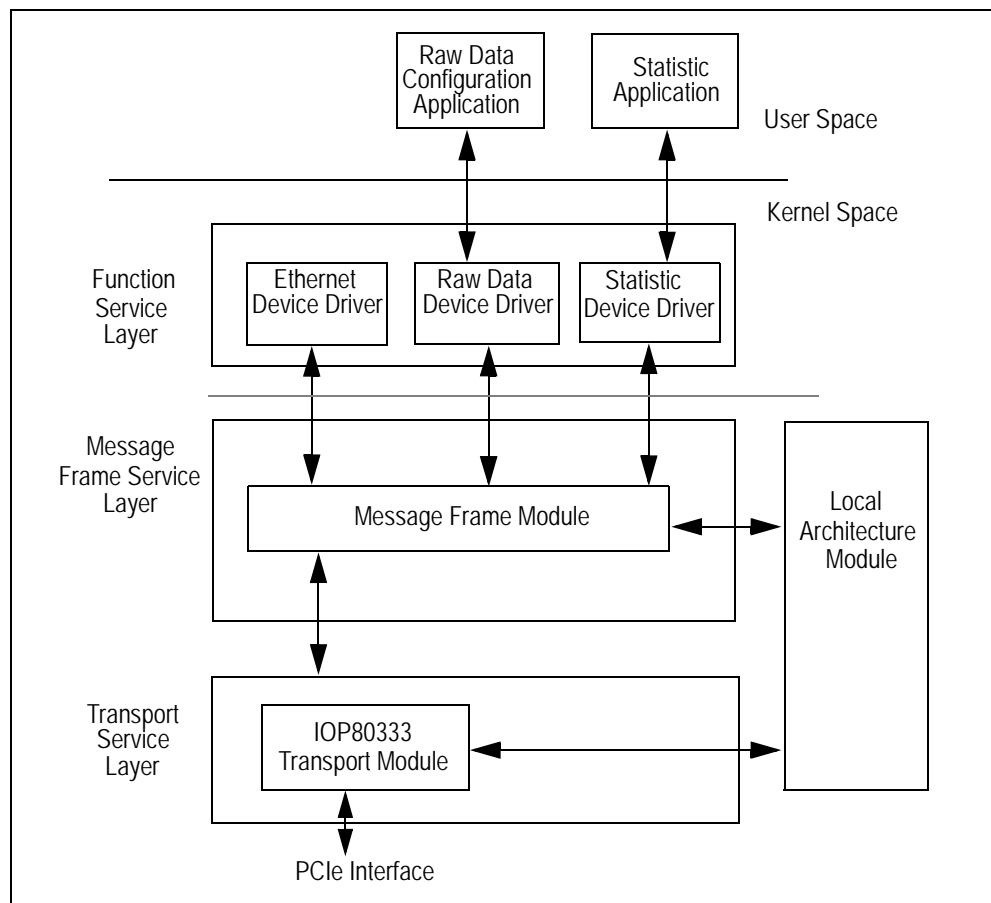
Raw Data Configuration Application

Statistic Application

User Space

Kernel Space

Function Service Layer

Ethernet Device Driver

Raw Data Device Driver

Statistic Device Driver

Message Frame Service Layer

Message Frame Module

Local Architecture Module

Transport Service Layer

IOP80333 Transport Module

PCIe Interface